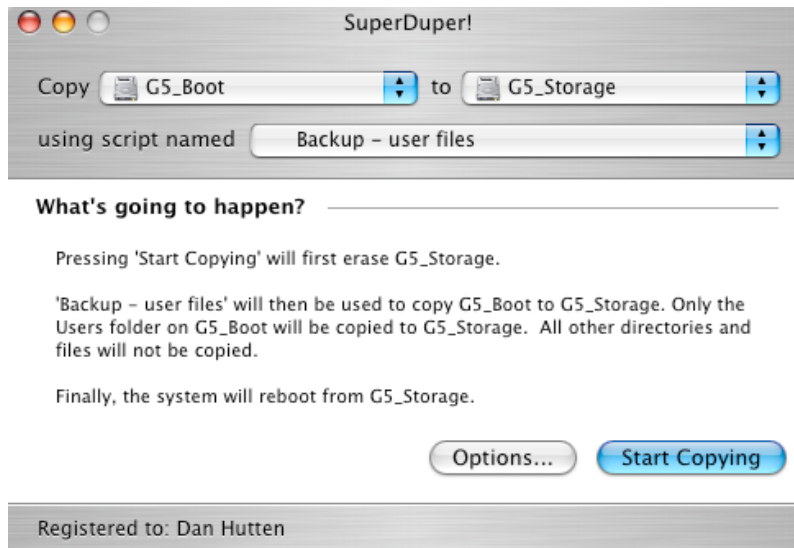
SuperDuper!

Copy G5_Boot to G5_Storage

using script named Backup - user files

What's going to happen?

Pressing 'Start Copying' will first erase G5_Storage.

'Backup - user files' will then be used to copy G5_Boot to G5_Storage. Only the Users folder on G5_Boot will be copied to G5_Storage. All other directories and files will not be copied.

Finally, the system will reboot from G5_Storage.

Options... Start Copying

Registered to: Dan Hutten